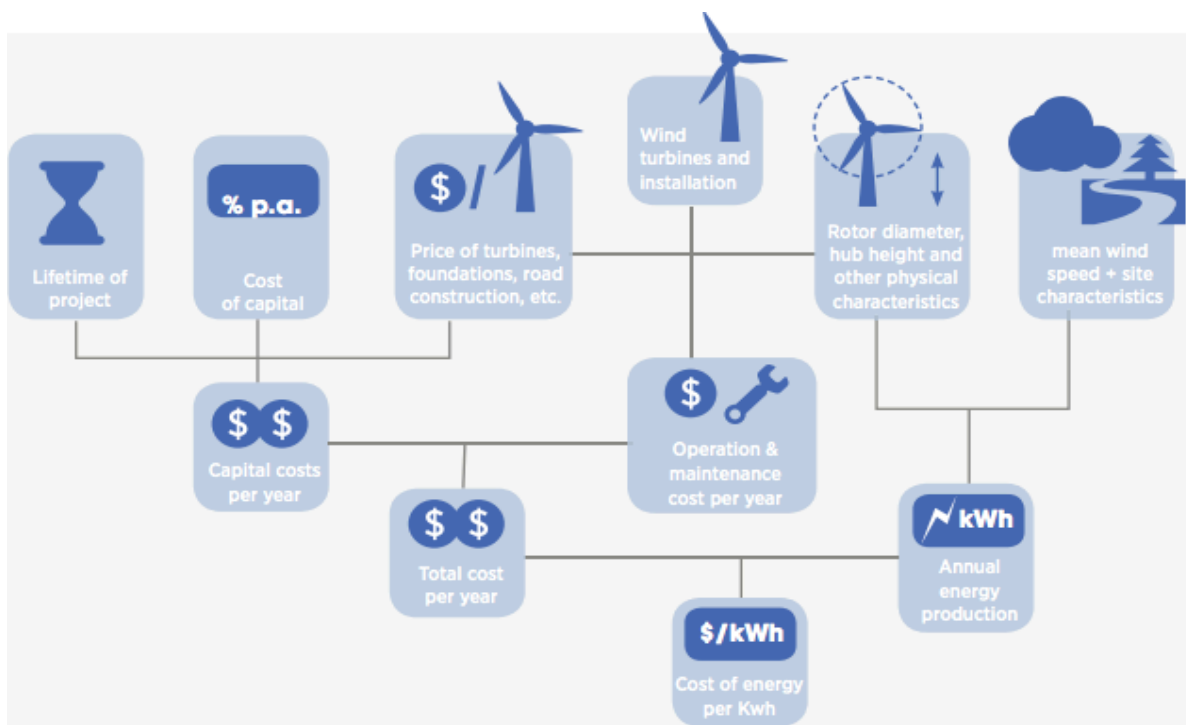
Lifetime of project

% p.a.

Cost of capital

$ /

Price of turbines, foundations, road construction, etc.

Wind turbines and installation

Rotor diameter, hub height and other physical characteristics

mean wind speed + site characteristics

$ $

Capital costs per year

$

Operation & maintenance cost per year

$ $

Total cost per year

kWh

Annual energy production

$/kWh

Cost of energy per Kwh